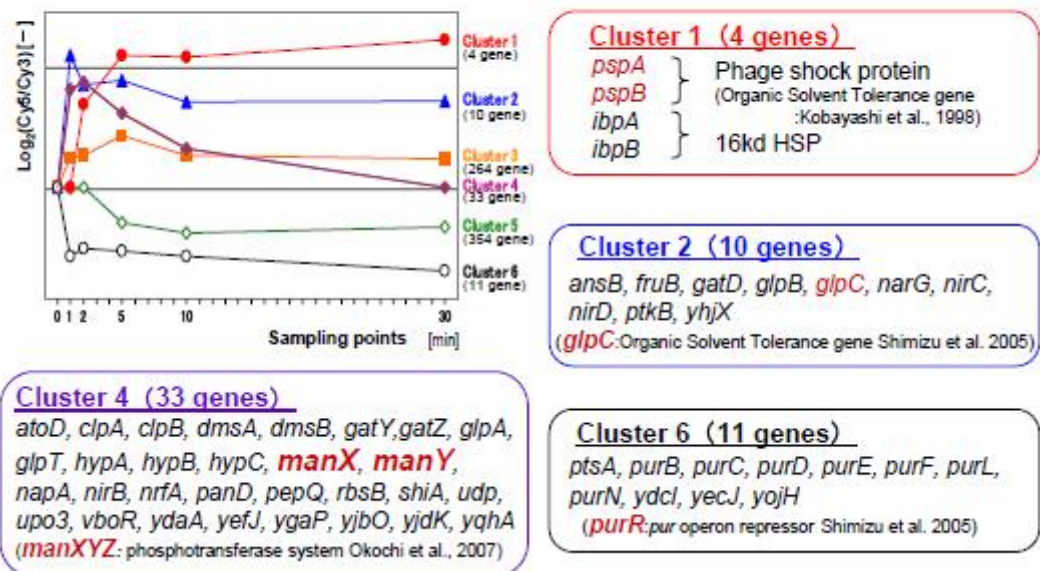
$\text{Log}_2(\text{Cy5/Cy3})$ [−]

Cluster 1 (4 gene)
Cluster 2 (10 gene)
Cluster 3 (264 gene)
Cluster 4 (33 gene)
Cluster 5 (354 gene)
Cluster 6 (11 gene)

0 1 2 5 10 30

Sampling points [min]

Cluster 1 (4 genes)

pspA
pspB
Phage shock protein
(Organic Solvent Tolerance gene :Kobayashi et al., 1998)

ibpA
ibpB
16kd HSP

Cluster 2 (10 genes)

ansB, fruB, gatD, glpB, glpC, narG, nirC, nirD, ptkB, yhjX
(glpC:Organic Solvent Tolerance gene Shimizu et al. 2005)

Cluster 4 (33 genes)

atoD, clpA, clpB, dmsA, dmsB, gatY,gatZ, glpA, glpT, hypA, hypB, hypC, manX, manY, napA, nirB, nrfA, panD, pepQ, rbsB, shiA, udp, upo3, vboR, ydaA, yefJ, ygaP, yjbO, yjdK, yqhA
(manXYZ: phosphotransferase system Okochi et al., 2007)

Cluster 6 (11 genes)

ptsA, purB, purC, purD, purE, purF, purL, purN, ydcI, yecJ, yojH
(purR:pur operon repressor Shimizu et al. 2005)